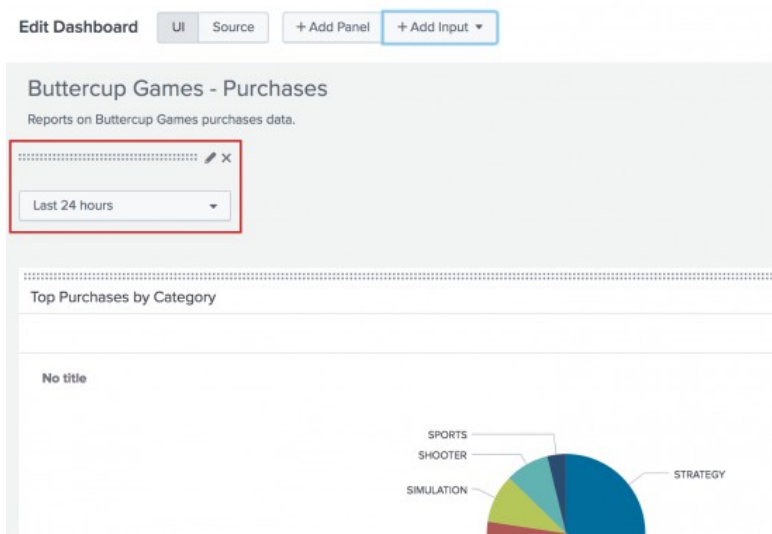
Edit Dashboard UI Source + Add Panel + Add Input ▾

Buttercup Games - Purchases

Reports on Buttercup Games purchases data.

Last 24 hours

Top Purchases by Category

No title

SPORTS

SHOOTER

SIMULATION

STRATEGY